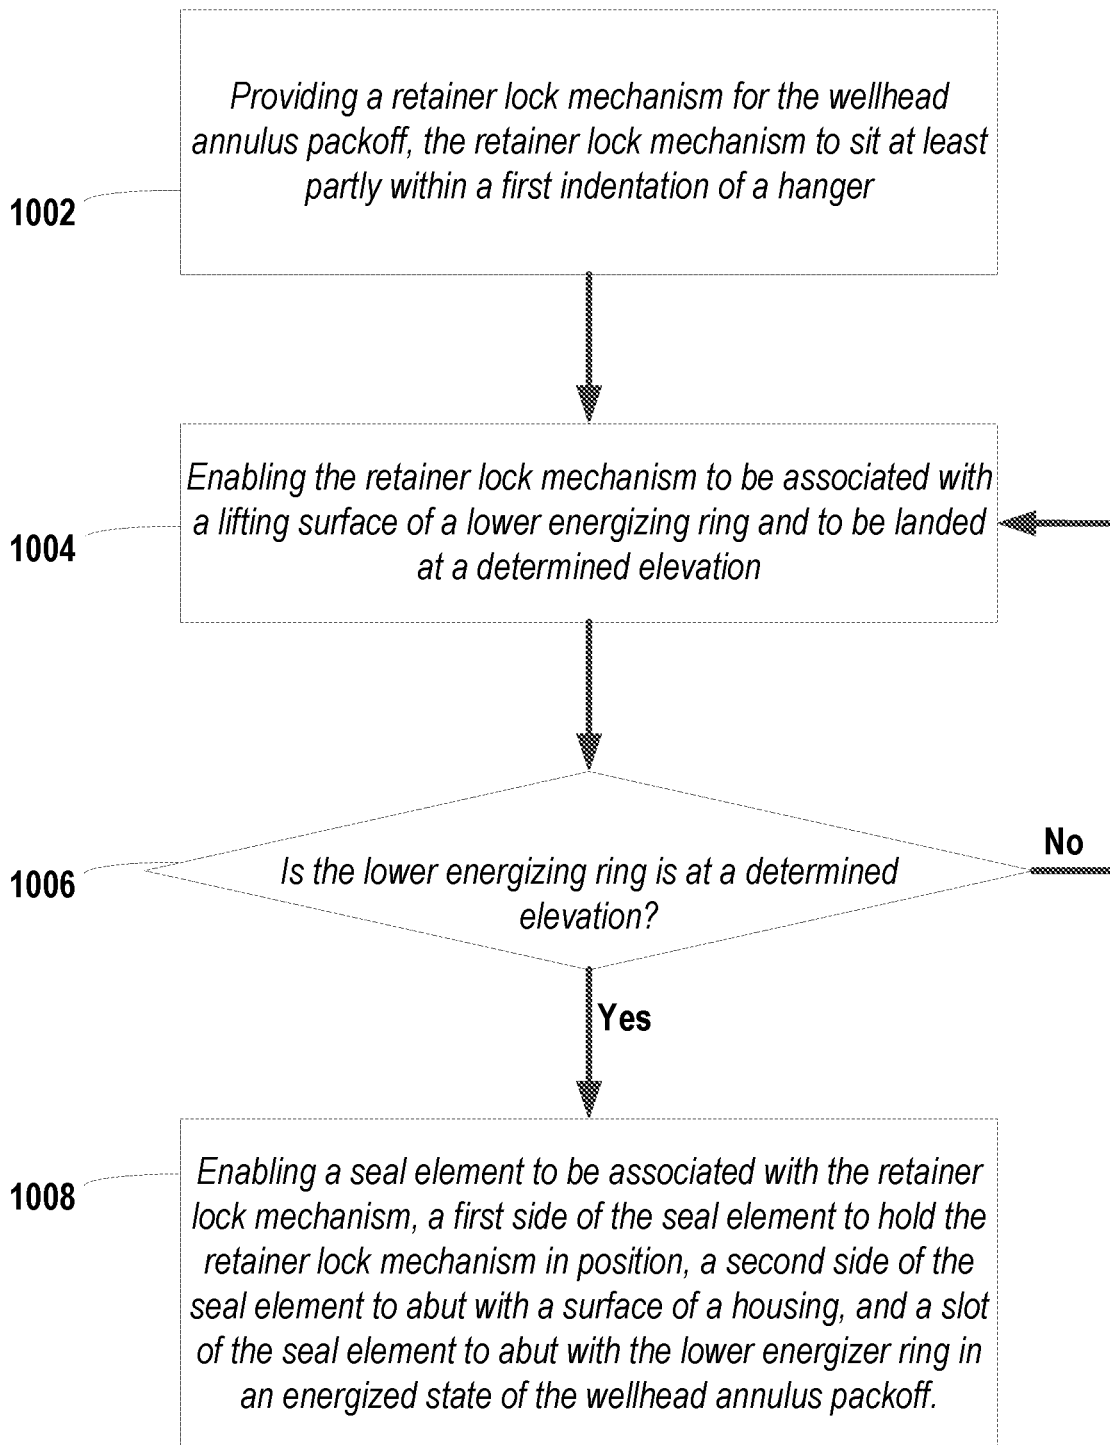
1002

Providing a retainer lock mechanism for the wellhead annulus packoff, the retainer lock mechanism to sit at least partly within a first indentation of a hanger

1004

Enabling the retainer lock mechanism to be associated with a lifting surface of a lower energizing ring and to be landed at a determined elevation

1006

Is the lower energizing ring is at a determined elevation?

No

Yes

1008

Enabling a seal element to be associated with the retainer lock mechanism, a first side of the seal element to hold the retainer lock mechanism in position, a second side of the seal element to abut with a surface of a housing, and a slot of the seal element to abut with the lower energizer ring in an energized state of the wellhead annulus packoff.